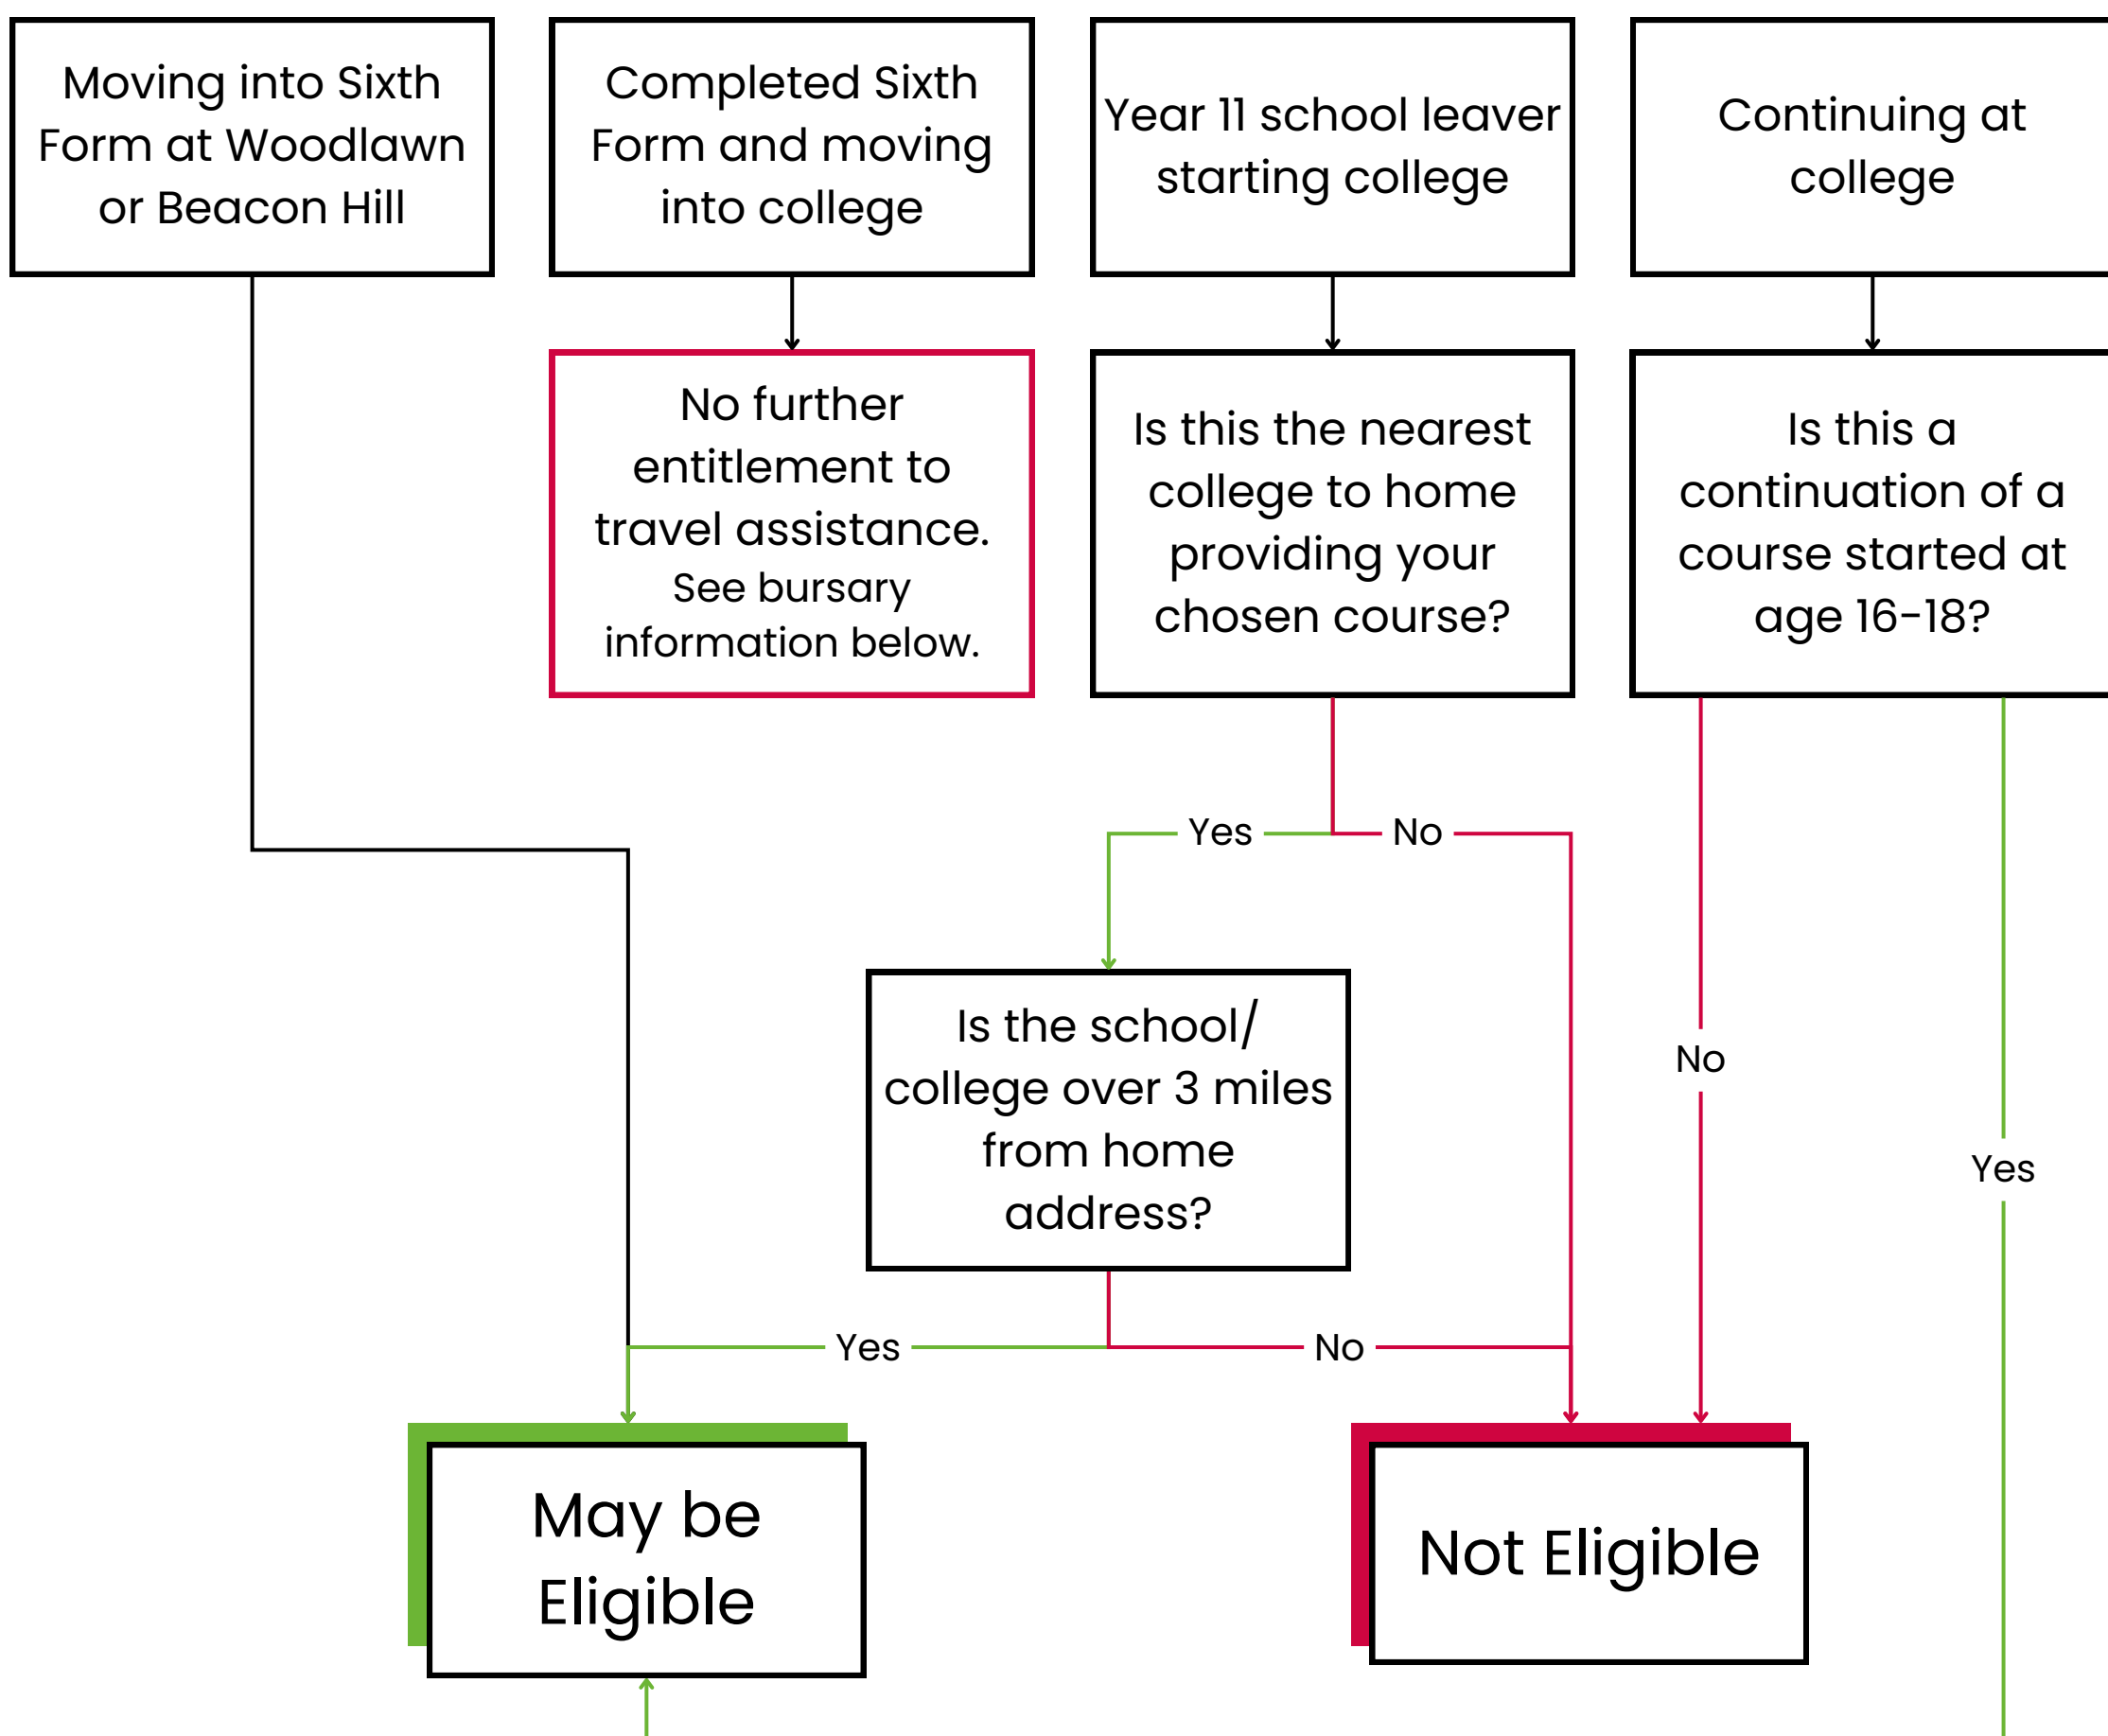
Moving into Sixth Form at Woodlawn or Beacon Hill

Completed Sixth Form and moving into college

Year 11 school leaver starting college

Continuing at college

No further entitlement to travel assistance. See bursary information below.

Is this the nearest college to home providing your chosen course?

Is this a continuation of a course started at age 16-18?

Yes

No

Is the school/ college over 3 miles from home address?

No

Yes

Yes

No

May be Eligible

Not Eligible